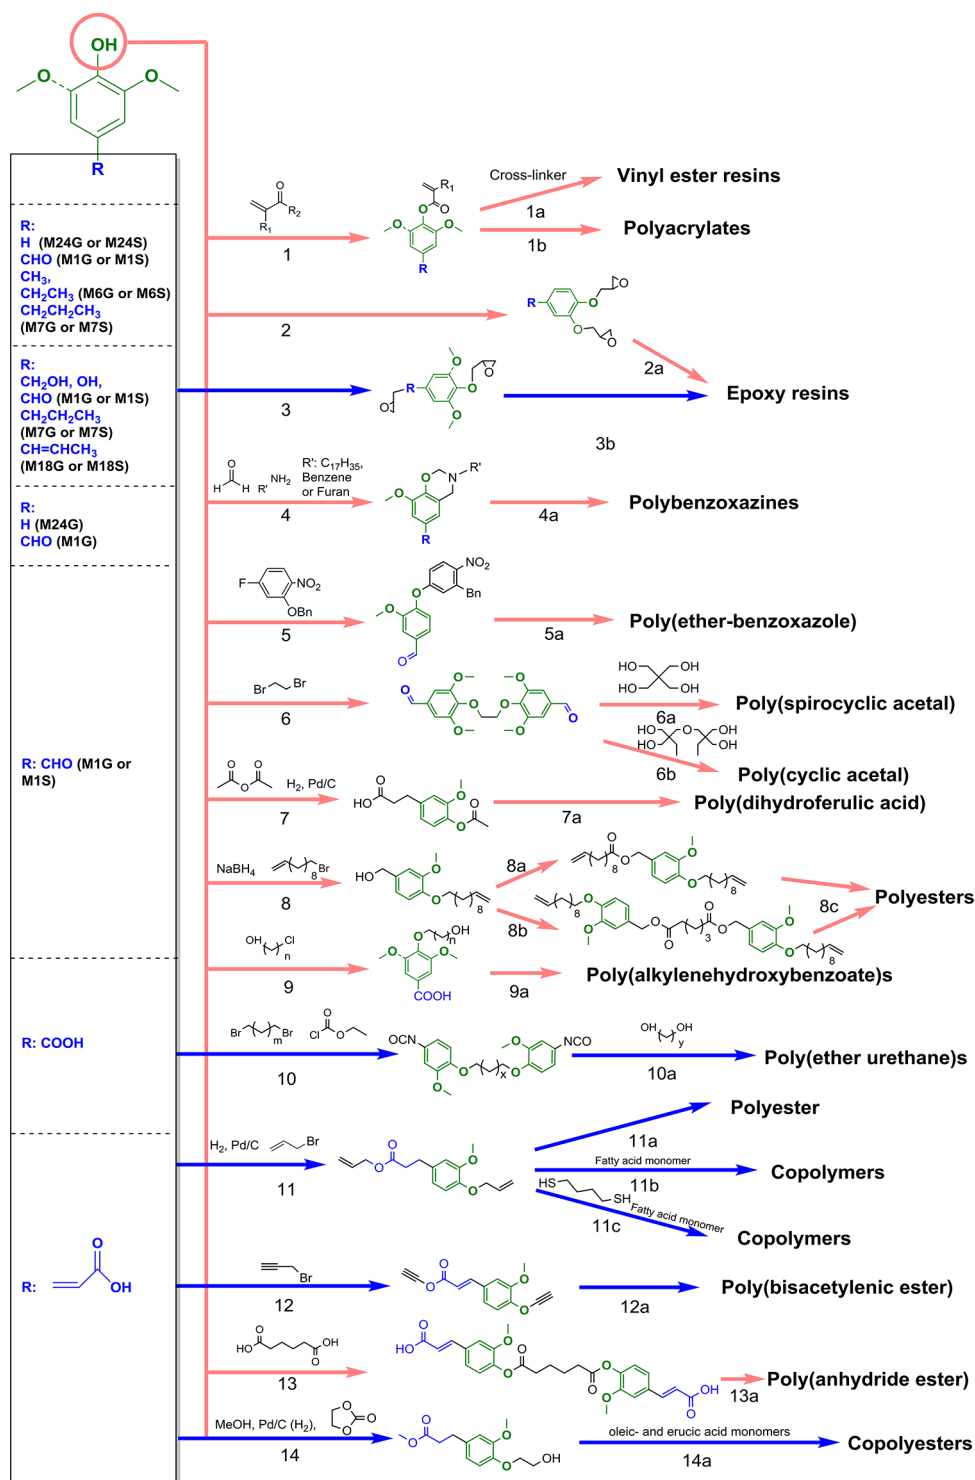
OH
O
O
R

R:
H (M24G or M24S)
CHO (M1G or M1S)
$CH_3$,
$CH_2CH_3$ (M6G or M6S)
$CH_2CH_2CH_3$
(M7G or M7S)

R:
$CH_2OH$, OH,
CHO (M1G or M1S)
$CH_2CH_2CH_3$
(M7G or M7S)
$CH{=}CHCH_3$
(M18G or M18S)

R:
H (M24G)
CHO (M1G)

R: CHO (M1G or M1S)

R: COOH

R: OH

$R_1$ $R_2$ O
1
Cross-linker
1a
Vinyl ester resins
1b
Polyacrylates

2
2a
Epoxy resins

3
3b

H H R' $NH_2$ R': $C_{17}H_{35}$, Benzene or Furan
4
N R'
4a
Polybenzoxazines

F $NO_2$ OBn
5
$NO_2$ Bn
5a
Poly(ether-benzoxazole)

Br Br
6
HO OH HO OH
6a
Poly(spirocyclic acetal)
HO HO OH OH
6b
Poly(cyclic acetal)

$H_2$, Pd/C
7
HO
7a
Poly(dihydroferulic acid)

$NaBH_4$ Br 8
8
HO 8
8a
8b
8
8
8 3 8
8c
Polyesters

OH Cl n
9
OH n
COOH
9a
Poly(alkylenehydroxybenzoate)s

Br Br m Cl O
10
OCN NCO x
OH OH y
10a
Poly(ether urethane)s

$H_2$, Pd/C Br
11
11a
Polyester
Fatty acid monomer
11b
Copolymers
HS SH
Fatty acid monomer
11c
Copolymers

Br
12
12a
Poly(bisacetylenic ester)

HO OH O O
13
HO OH
13a
Poly(anhydride ester)

MeOH, Pd/C ($H_2$),
14
OH
oleic- and erucic acid monomers
14a
Copolyesters